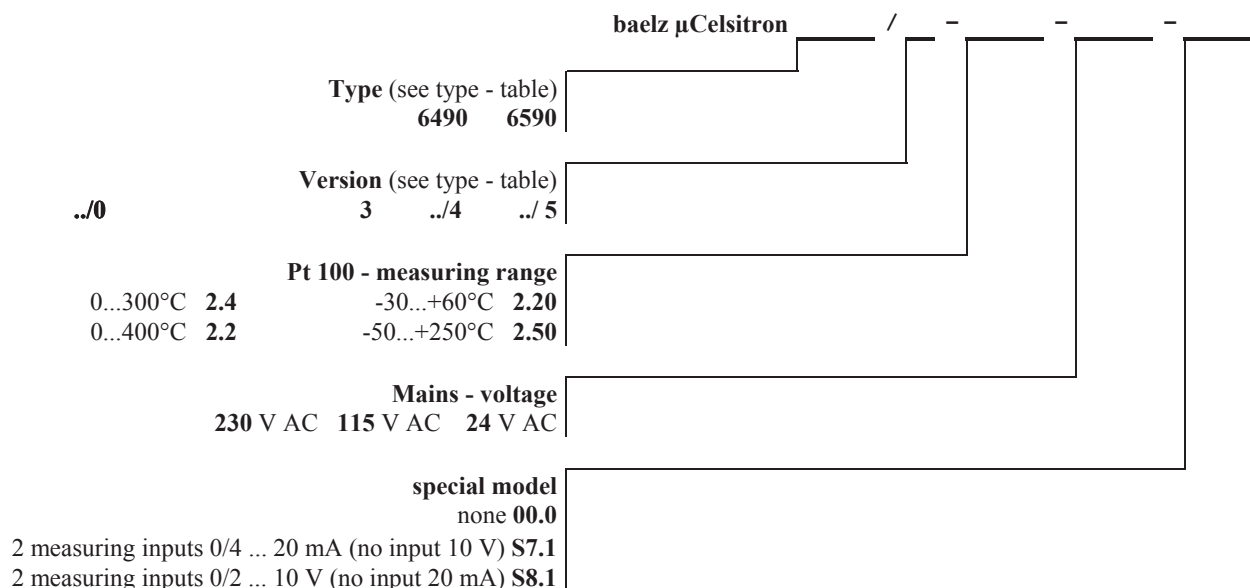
baelz µCelsitron ____ / __ – ____ – ____ – ____

Type (see type - table)
6490 6590

Version (see type - table)
../0 3 ../4 ../ 5

Pt 100 - measuring range
0...300°C 2.4 -30...+60°C 2.20
0...400°C 2.2 -50...+250°C 2.50

Mains - voltage
230 V AC 115 V AC 24 V AC

special model
none 00.0
2 measuring inputs 0/4 ... 20 mA (no input 10 V) S7.1
2 measuring inputs 0/2 ... 10 V (no input 20 mA) S8.1